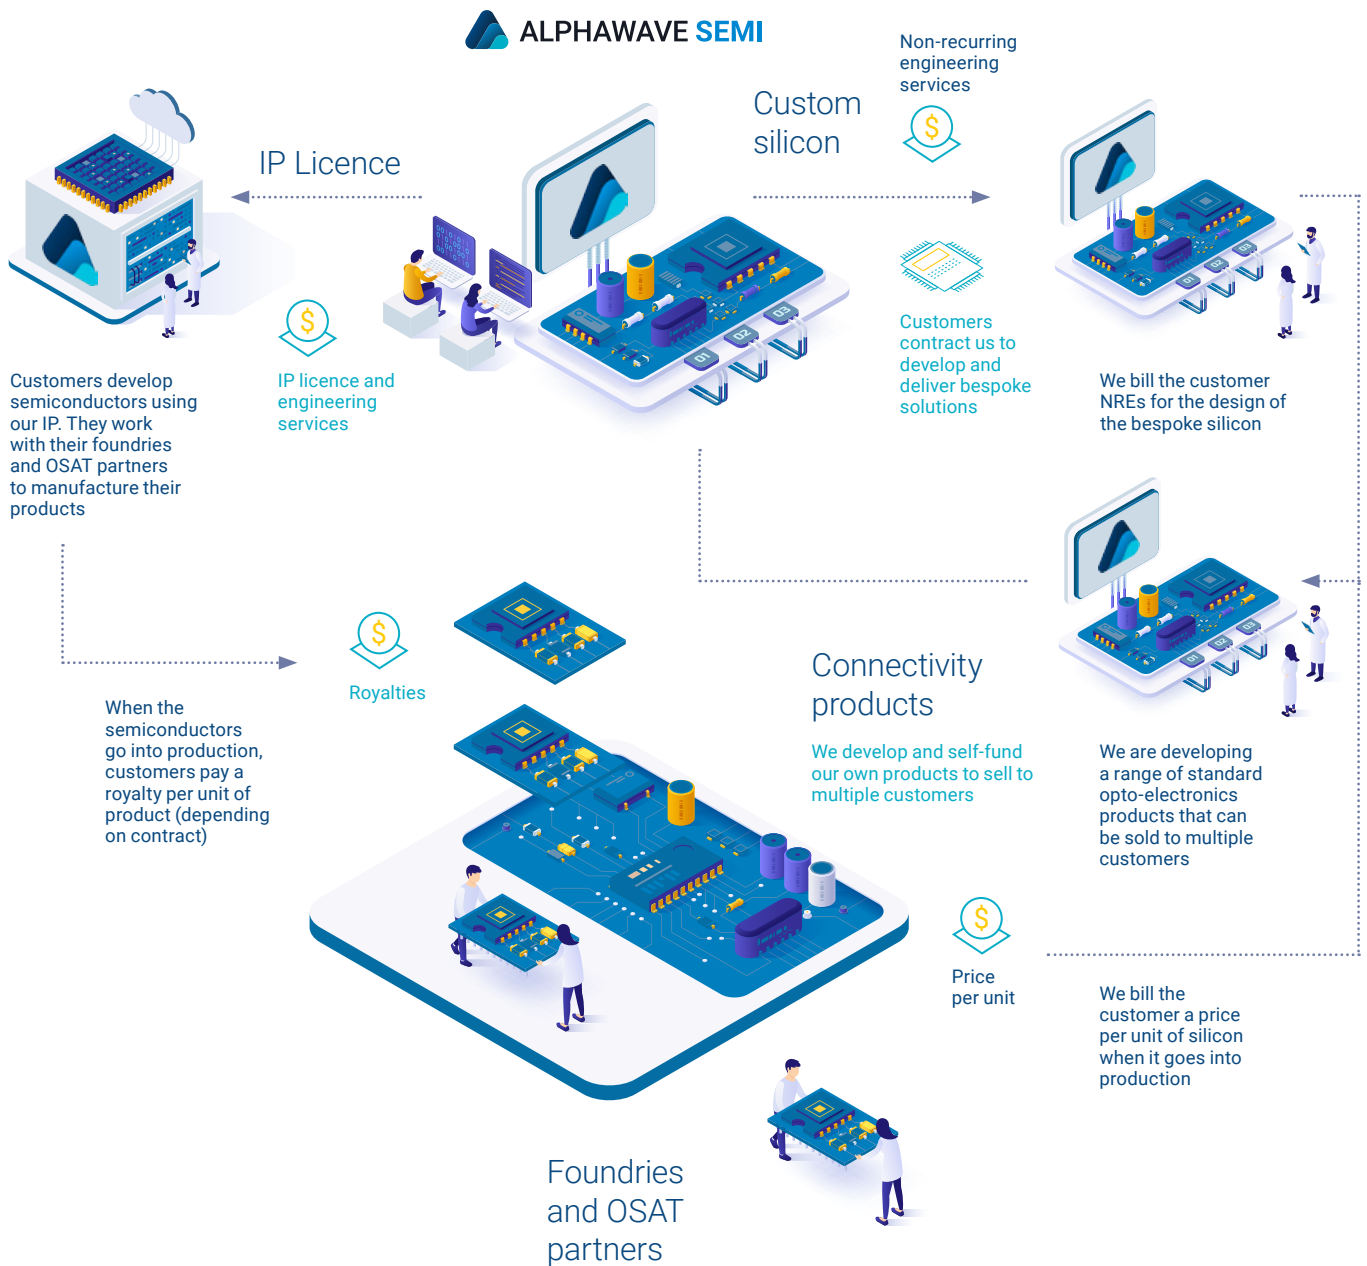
ALPHAWAVE SEMI

IP Licence

Custom silicon

Non-recurring engineering services

$

$

Customers develop semiconductors using our IP. They work with their foundries and OSAT partners to manufacture their products

IP licence and engineering services

Customers contract us to develop and deliver bespoke solutions

We bill the customer NREs for the design of the bespoke silicon

01 02 03

$

Royalties

Connectivity products

We develop and self-fund our own products to sell to multiple customers

We are developing a range of standard opto-electronics products that can be sold to multiple customers

When the semiconductors go into production, customers pay a royalty per unit of product (depending on contract)

$

Price per unit

We bill the customer a price per unit of silicon when it goes into production

Foundries and OSAT partners